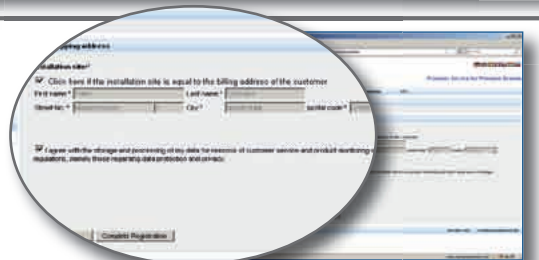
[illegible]pping address

Installation site*

Click here if the installation site is equal to the billing address of the customer

First name * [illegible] Last name * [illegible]

Street No. * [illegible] City * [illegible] Institut code * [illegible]

I agree with the storage and processing of my data for reasons of customer service and product monitoring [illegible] regulations, namely those regarding data protection and privacy.

Complete Registration